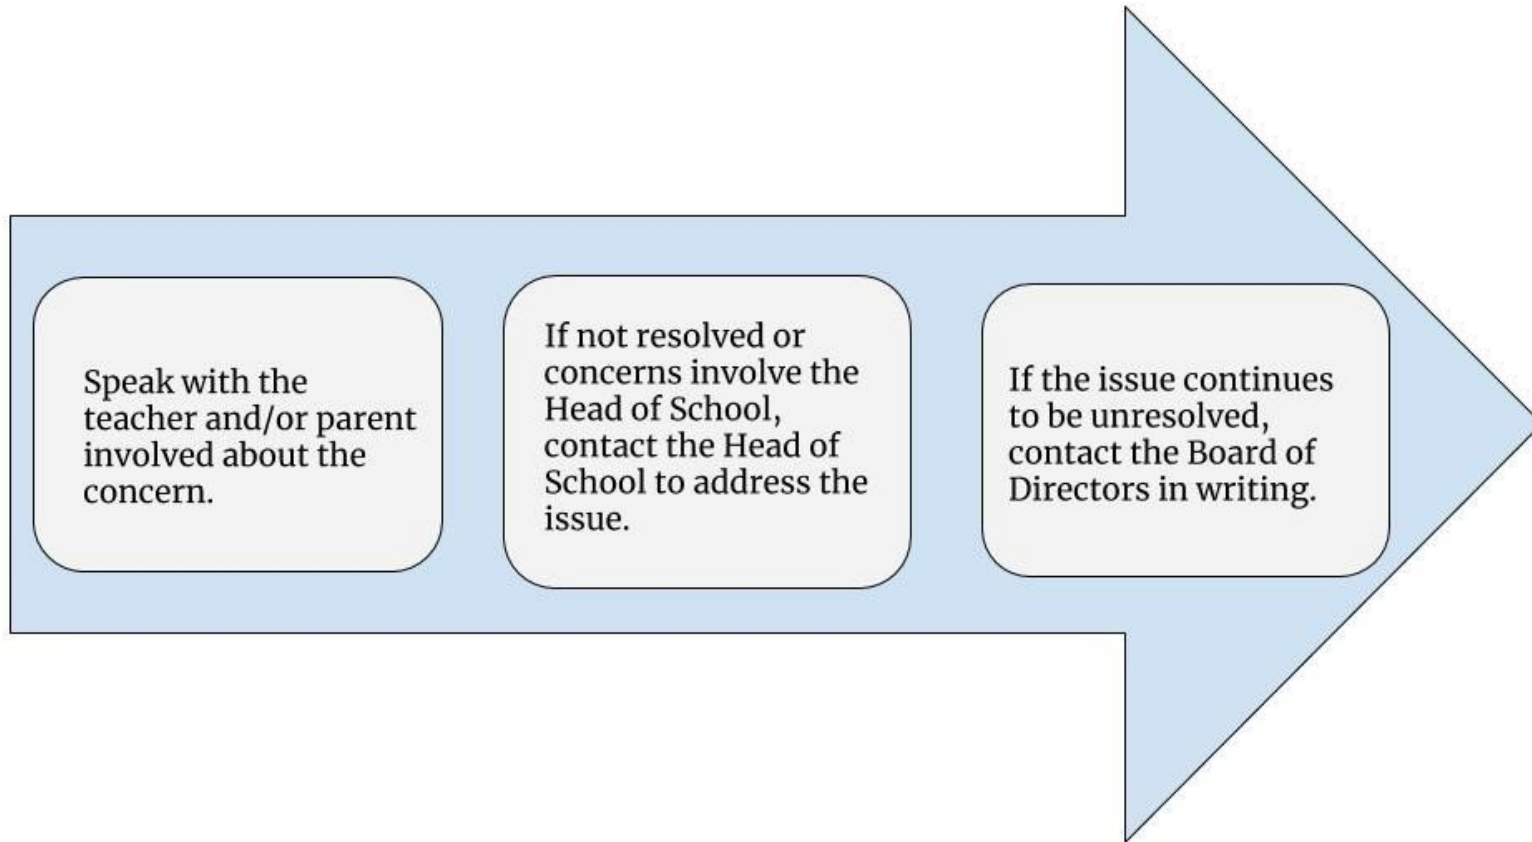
Speak with the teacher and/or parent involved about the concern.

If not resolved or concerns involve the Head of School, contact the Head of School to address the issue.

If the issue continues to be unresolved, contact the Board of Directors in writing.